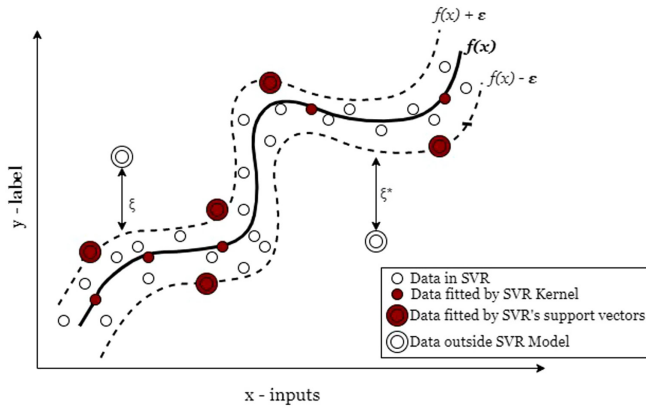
$f(x) + \boldsymbol{\varepsilon}$

$\boldsymbol{f(x)}$

$f(x) - \boldsymbol{\varepsilon}$

y - label

$\xi$

$\xi^*$

Data in SVR
Data fitted by SVR Kernel
Data fitted by SVR's support vectors
Data outside SVR Model

x - inputs